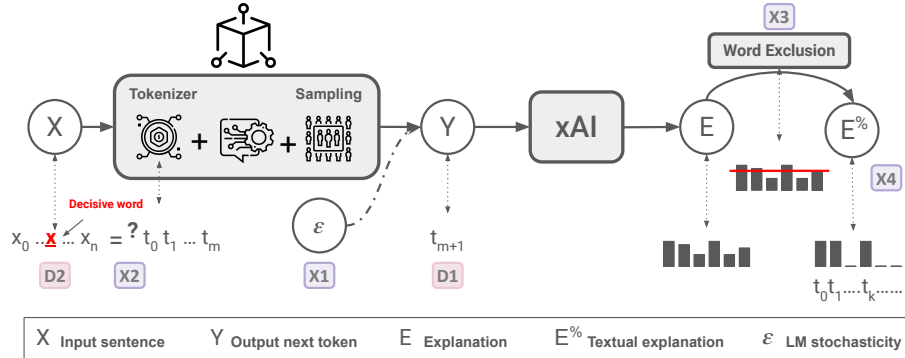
X3

Word Exclusion

Tokenizer

Sampling

X

+

+

Y

xAI

E

$E^{\%}$

X4

Decisive word

$x_0 .. \underline{x} ... x_n \overset{?}{=} t_0\, t_1 ... t_m$

$\varepsilon$

$t_{m+1}$

D2

X2

X1

D1

$t_0 t_1 .... t_k ......$

X Input sentence   Y Output next token   E Explanation   $E^{\%}$ Textual explanation   $\varepsilon$ LM stochasticity